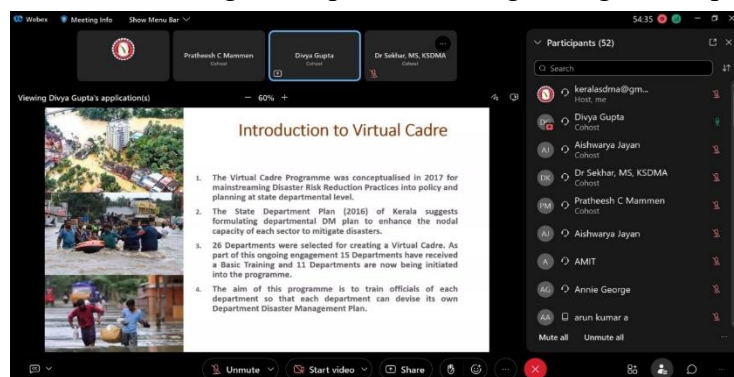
Webex Meeting Info Show Menu Bar

54:35

Pratheesh C Mammen
Cohost

Divya Gupta
Cohost

Dr Sekhar, MS, KSDMA
Cohost

Viewing Divya Gupta's application(s) − 60% +

Introduction to Virtual Cadre

1. The Virtual Cadre Programme was conceptualised in 2017 for mainstreaming Disaster Risk Reduction Practices into policy and planning at state departmental level.

2. The State Department Plan (2016) of Kerala suggests formulating departmental DM plan to enhance the nodal capacity of each sector to mitigate disasters.

3. 26 Departments were selected for creating a Virtual Cadre. As part of this ongoing engagement 15 Departments have received a Basic Training and 11 Departments are now being initiated into the programme.

4. The aim of this programme is to train officials of each department so that each department can devise its own Department Disaster Management Plan.

Participants (52)

Search

keralasdma@gm...
Host, me

Divya Gupta
Cohost

Aishwarya Jayan
Cohost

Dr Sekhar, MS, KSDMA
Cohost

Pratheesh C Mammen
Cohost

Aishwarya Jayan

AMIT

Annie George

arun kumar a

Mute all Unmute all

Unmute Start video Share